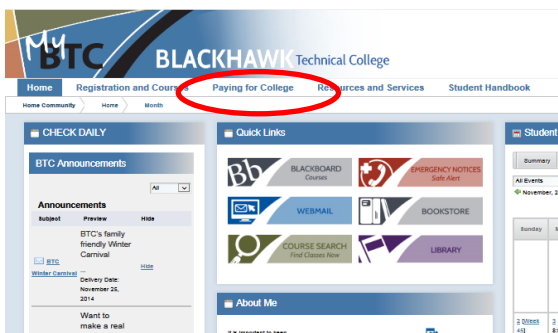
My BTC BLACKHAWK Technical College

Home | Registration and Courses | Paying for College | Resources and Services | Student Handbook

Home Community | Home | Month

CHECK DAILY

BTC Announcements

All

Announcements

| Subject | Preview | Hide |
|---|---|---|
| BTC Winter Carnival | BTC's family friendly Winter Carnival ... Delivery Date: November 25, 2014 | Hide |
| | Want to make a real | |

Quick Links

Bb BLACKBOARD Courses

EMERGENCY NOTICES Safe Alert

WEBMAIL

BOOKSTORE

COURSE SEARCH Find Classes Now

LIBRARY

About Me

Student

Summary

All Events

November, 2

Sunday

2 [Week 45]